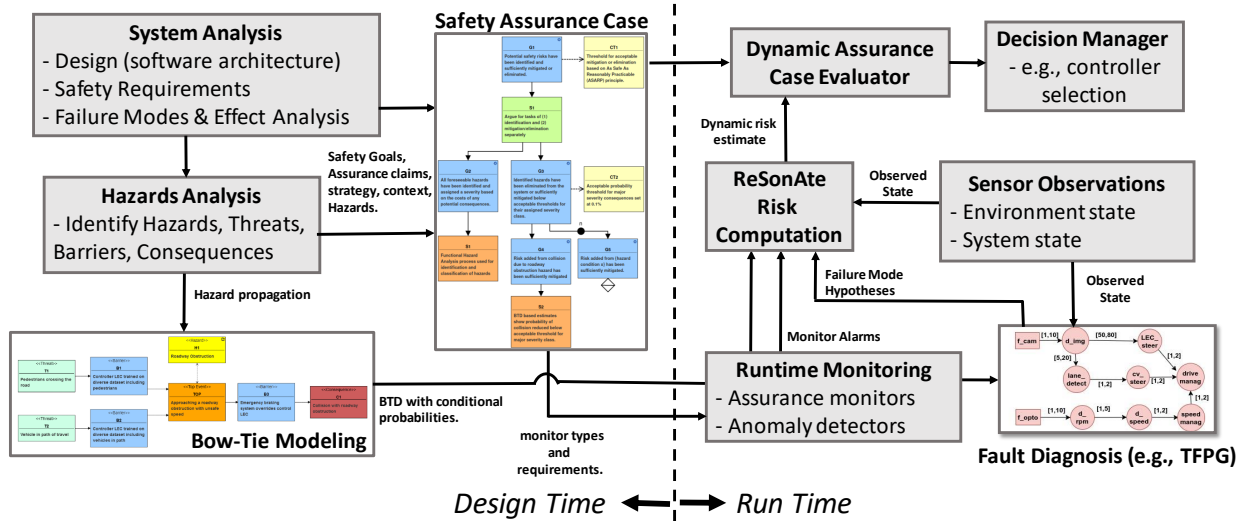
System Analysis
- Design (software architecture)
- Safety Requirements
- Failure Modes & Effect Analysis

Hazards Analysis
- Identify Hazards, Threats, Barriers, Consequences

Hazard propagation

Safety Goals, Assurance claims, strategy, context, Hazards.

Safety Assurance Case

G1
Potential safety risks have been identified and sufficiently mitigated or eliminated.

CT1
Threshold for acceptable mitigation or elimination based on As Safe As Reasonably Practicable (ASARP) principle.

S1
Argue for tasks of (1) identification and (2) mitigation/elimination separately

G2
All foreseeable hazards have been identified and assigned a severity based on the costs of any potential consequences.

G3
Identified hazards have been eliminated from the system or sufficiently mitigated below acceptable thresholds for their assigned severity class.

CT2
Acceptable probability threshold for major severity consequences set at 0.1%

St
Functional Hazard Analysis process used for identification and classification of hazards

G4
Risk added from collision due to roadway obstruction hazard has been sufficiently mitigated

G5
Risk added from (hazard condition i) has been sufficiently mitigated.

S2
BTD based estimates show probability of collision reduced below acceptable threshold for major severity class.

<<Threat>>
T1
Pedestrians crossing the road

<<Barrier>>
B1
Controller LEC trained on diverse dataset including pedestrians

<<Hazard>>
H1
Roadway Obstruction

<<Top Event>>
TOP
Approaching a roadway obstruction with unsafe speed

<<Barrier>>
B3
Emergency braking system overrides control LEC

<<Consequence>>
C1
Collision with roadway obstruction

<<Threat>>
T2
Vehicle in path of travel

<<Barrier>>
B2
Controller LEC trained on diverse dataset including vehicles in path

Bow-Tie Modeling

BTD with conditional probabilities.

monitor types and requirements.

Dynamic Assurance Case Evaluator

Decision Manager
- e.g., controller selection

Dynamic risk estimate

ReSonAte Risk Computation

Observed State

Sensor Observations
- Environment state
- System state

Failure Mode Hypotheses

Observed State

Monitor Alarms

Runtime Monitoring
- Assurance monitors
- Anomaly detectors

f_cam [1,10] d_img [50,80] LEC_steer [5,20] lane_detect [1,2] cv_steer [1,2] [1,2] drive manag [1,2] f_opto [1,10] d_rpm [1,5] d_speed [1,2] speed manag

Fault Diagnosis (e.g., TFPG)

Design Time Run Time